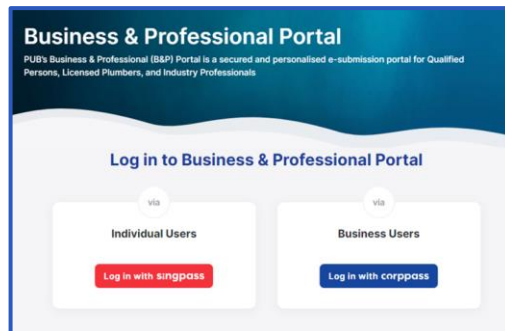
Business & Professional Portal

PUB's Business & Professional (B&P) Portal is a secured and personalised e-submission portal for Qualified Persons, Licensed Plumbers, and Industry Professionals

Log in to Business & Professional Portal

via

Individual Users

Log in with singpass

via

Business Users

Log in with corppass